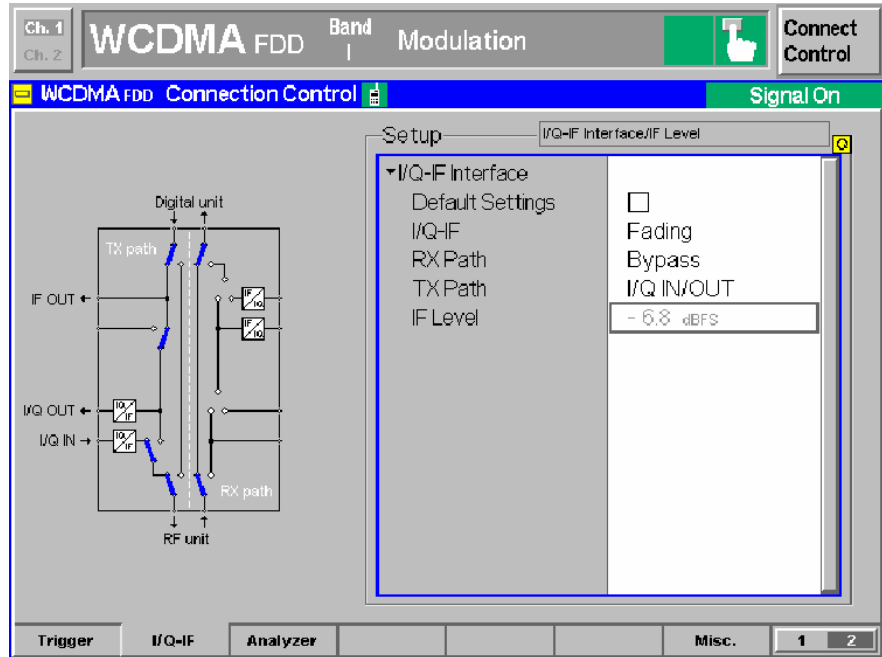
Ch. 1
Ch. 2
WCDMA FDD
Band
I
Modulation
Connect Control

WCDMA FDD Connection Control
Signal On

Digital unit
TX path
IF OUT ←
IF/IQ
IF/IQ
I/Q OUT ←
IQ/IF
I/Q IN →
IQ/IF
RX path
RF unit

Setup
I/Q-IF Interface/IF Level
Q

| ▾I/Q-IF Interface | |
|---|---|
| Default Settings | ☐ |
| I/Q-IF | Fading |
| RX Path | Bypass |
| TX Path | I/Q IN/OUT |
| IF Level | - 6.8 dBFS |

Trigger
I/Q-IF
Analyzer
Misc.
1
2